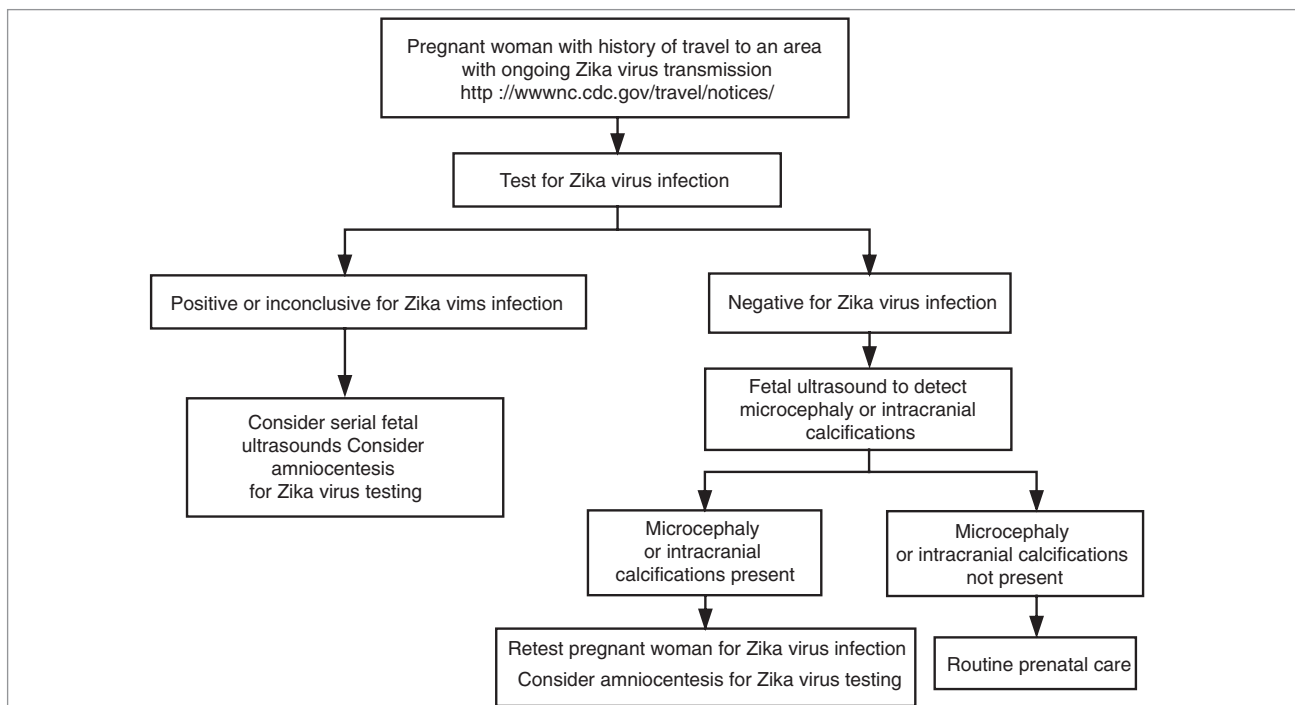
Pregnant woman with history of travel to an area with ongoing Zika virus transmission
http ://wwwnc.cdc.gov/travel/notices/

Test for Zika virus infection

Positive or inconclusive for Zika vims infection

Consider serial fetal ultrasounds Consider amniocentesis for Zika virus testing

Negative for Zika virus infection

Fetal ultrasound to detect microcephaly or intracranial calcifications

Microcephaly or intracranial calcifications present

Retest pregnant woman for Zika virus infection
Consider amniocentesis for Zika virus testing

Microcephaly or intracranial calcifications not present

Routine prenatal care